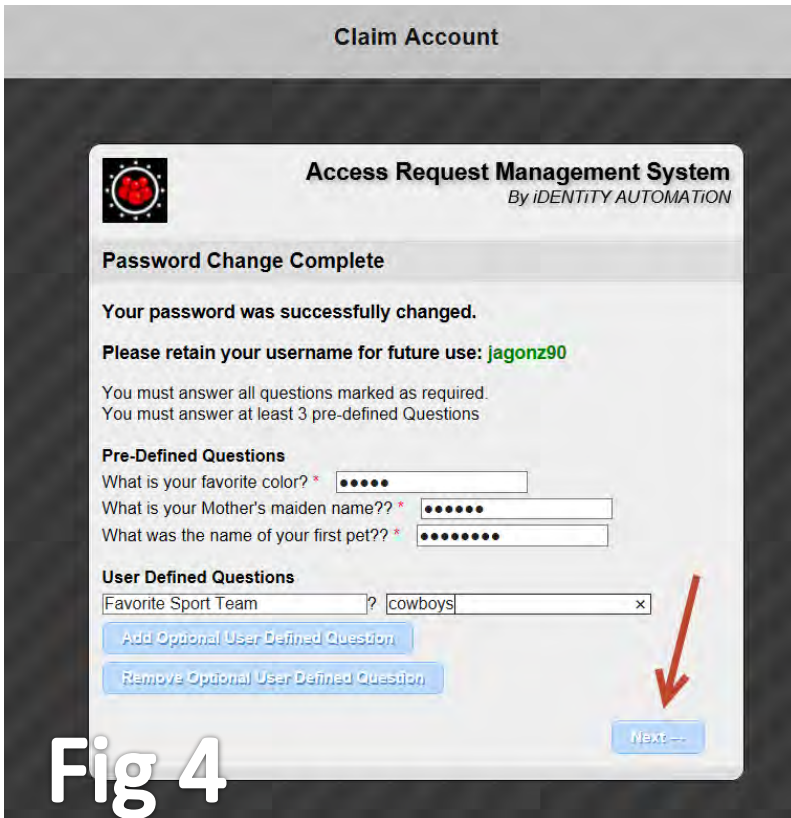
Claim Account

Access Request Management System
By iDENTiTY AUTOMATiON

Password Change Complete

Your password was successfully changed.

Please retain your username for future use: jagonz90

You must answer all questions marked as required.
You must answer at least 3 pre-defined Questions

Pre-Defined Questions
What is your favorite color? * •••••
What is your Mother's maiden name?? * ••••••
What was the name of your first pet?? * ••••••••

User Defined Questions
Favorite Sport Team ? cowboys ×

Add Optional User Defined Question

Remove Optional User Defined Question

Next -->

Fig 4